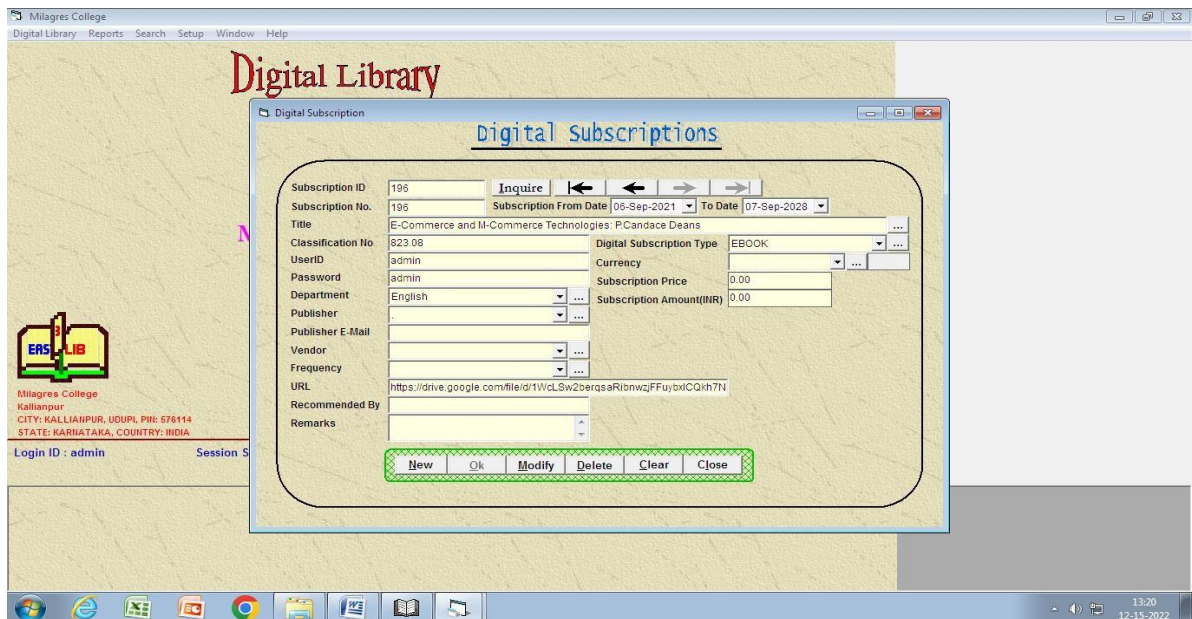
Milagres College
Digital Library Reports Search Setup Window Help

Digital Library

Digital Subscription

Digital Subscriptions

Subscription ID 196 Inquire
Subscription No. 196 Subscription From Date 06-Sep-2021 To Date 07-Sep-2028
Title E-Commerce and M-Commerce Technologies: P.Candace Deans
Classification No 823.08
Digital Subscription Type EBOOK
UserID admin
Currency
Password admin
Subscription Price 0.00
Department English
Subscription Amount(INR) 0.00
Publisher .
Publisher E-Mail
Vendor
Frequency
URL https://drive.google.com/file/d/1WcLSw2berqsaRibnwzjFFuybxlCQkh7N
Recommended By
Remarks

New Ok Modify Delete Clear Close

N

EASYLIB
Milagres College
Kallianpur
CITY: KALLIANPUR, UDUPI, PIN: 576114
STATE: KARNATAKA, COUNTRY: INDIA

Login ID : admin
Session S

13:20
12-15-2022